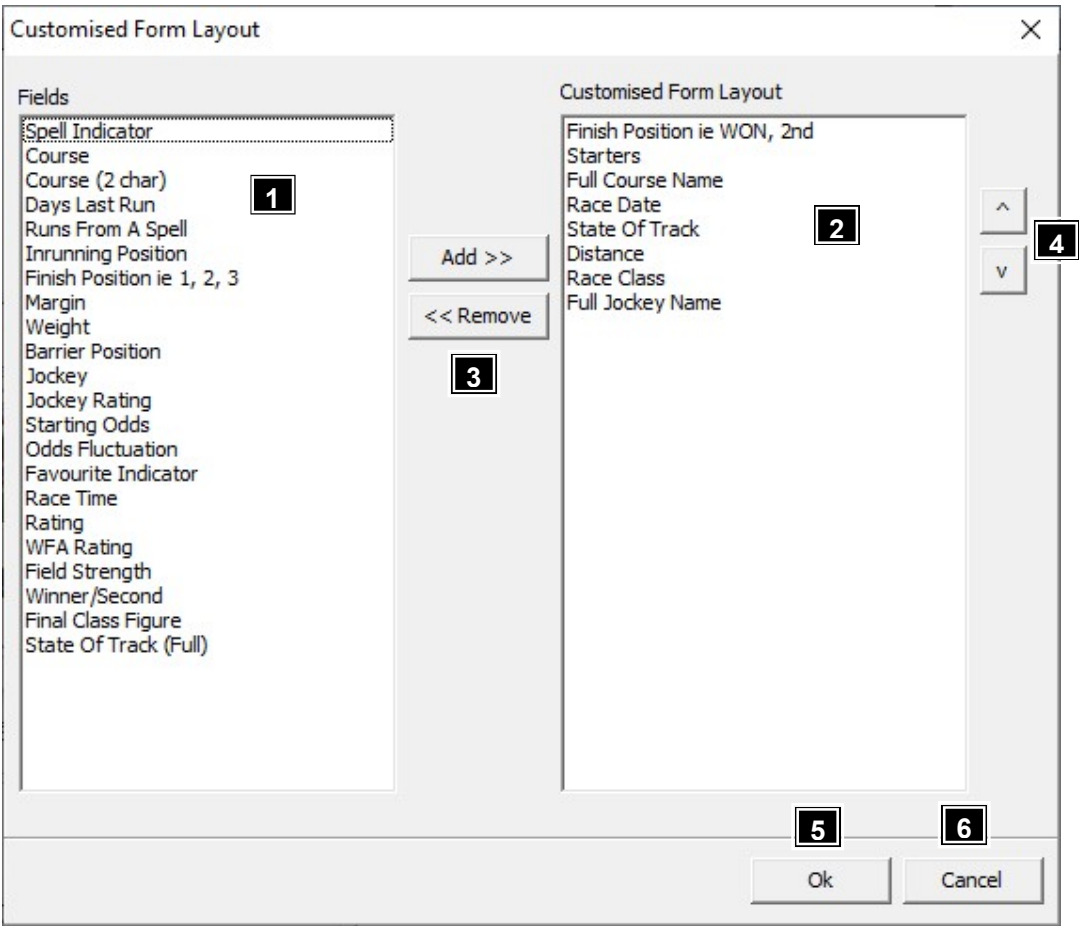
Customised Form Layout

×

Fields

Spell Indicator
Course
Course (2 char)
Days Last Run
Runs From A Spell
Inrunning Position
Finish Position ie 1, 2, 3
Margin
Weight
Barrier Position
Jockey
Jockey Rating
Starting Odds
Odds Fluctuation
Favourite Indicator
Race Time
Rating
WFA Rating
Field Strength
Winner/Second
Final Class Figure
State Of Track (Full)

1

Add >>

<< Remove

3

Customised Form Layout

Finish Position ie WON, 2nd
Starters
Full Course Name
Race Date
State Of Track
Distance
Race Class
Full Jockey Name

2

^

v

4

5

6

Ok

Cancel